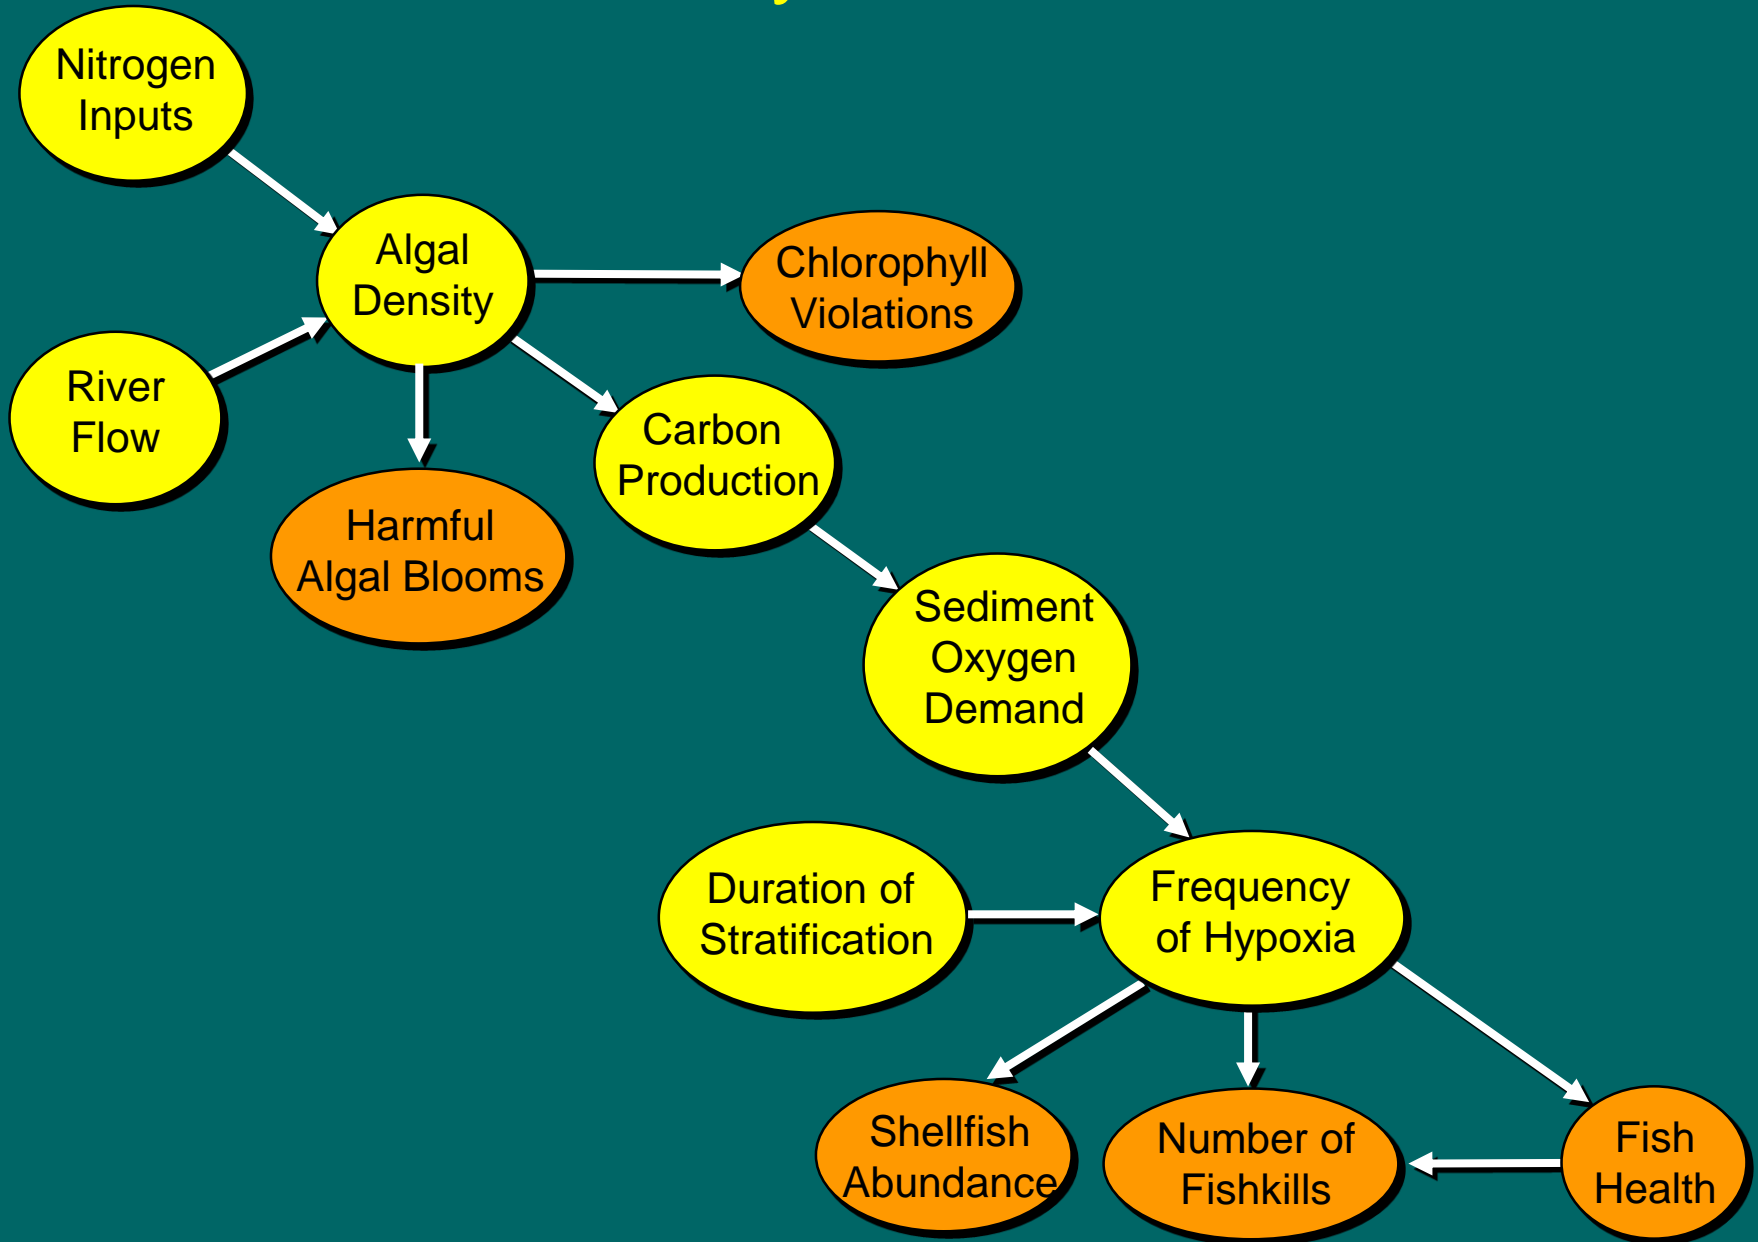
Nitrogen Inputs

Algal Density

Chlorophyll Violations

River Flow

Harmful Algal Blooms

Carbon Production

Sediment Oxygen Demand

Duration of Stratification

Frequency of Hypoxia

Shellfish Abundance

Number of Fishkills

Fish Health